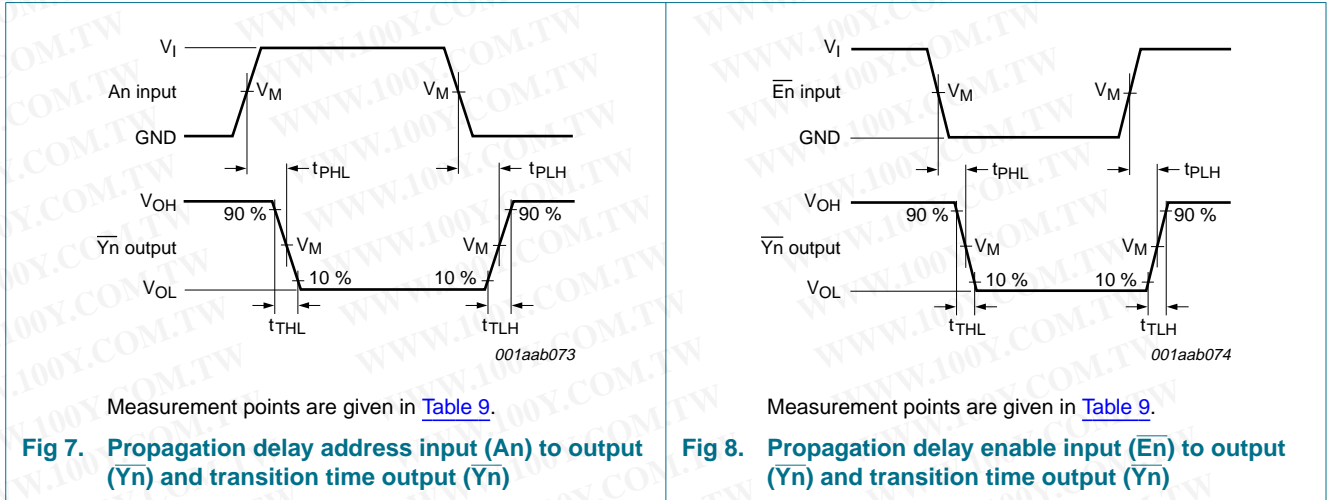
$V_I$

An input

$V_M$

$V_M$

GND

$t_{PHL}$

$t_{PLH}$

$V_{OH}$

90 %

90 %

$\overline{Yn}$ output

$V_M$

$V_M$

10 %

10 %

$V_{OL}$

$t_{THL}$

$t_{TLH}$

001aab073

Measurement points are given in Table 9.

Fig 7. Propagation delay address input (An) to output ($\overline{Yn}$) and transition time output ($\overline{Yn}$)

$V_I$

$\overline{En}$ input

$V_M$

$V_M$

GND

$t_{PHL}$

$t_{PLH}$

$V_{OH}$

90 %

90 %

$\overline{Yn}$ output

$V_M$

$V_M$

10 %

10 %

$V_{OL}$

$t_{THL}$

$t_{TLH}$

001aab074

Measurement points are given in Table 9.

Fig 8. Propagation delay enable input ($\overline{En}$) to output ($\overline{Yn}$) and transition time output ($\overline{Yn}$)

WWW.100Y.COM.TW